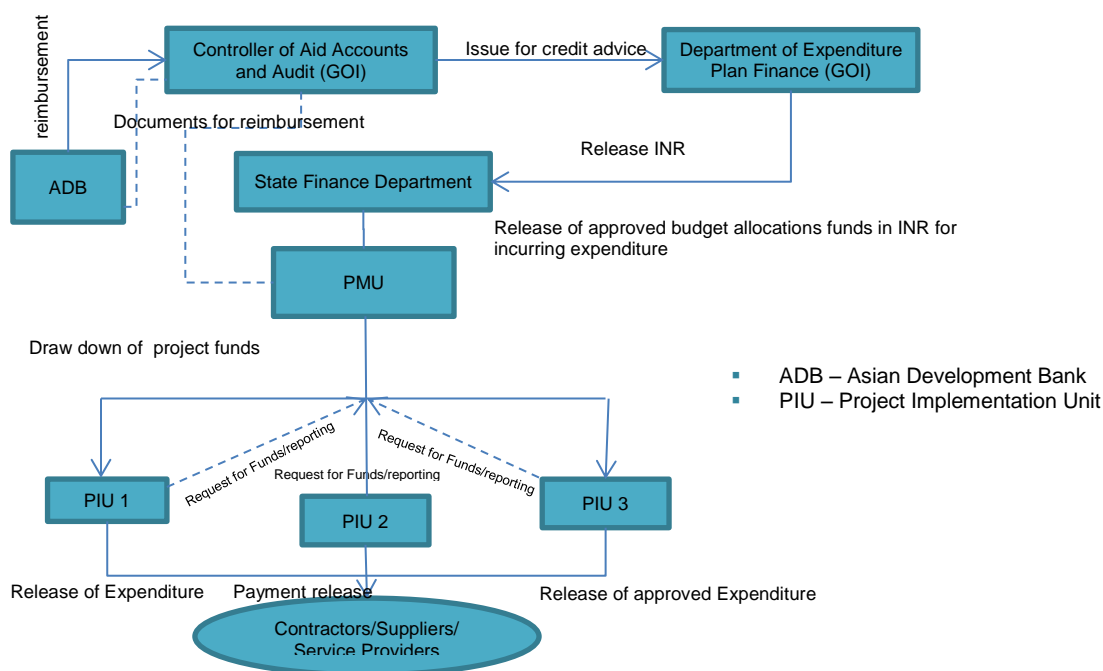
reimbursement

Controller of Aid Accounts and Audit (GOI)

Issue for credit advice

Department of Expenditure Plan Finance (GOI)

Documents for reimbursement

ADB

Release INR

State Finance Department

Release of approved budget allocations funds in INR for incurring expenditure

PMU

Draw down of project funds

- ADB – Asian Development Bank
- PIU – Project Implementation Unit

Request for Funds/reporting

Request for Funds/reporting

Request for Funds/reporting

PIU 1

PIU 2

PIU 3

Release of Expenditure

Payment release

Release of approved Expenditure

Contractors/Suppliers/ Service Providers